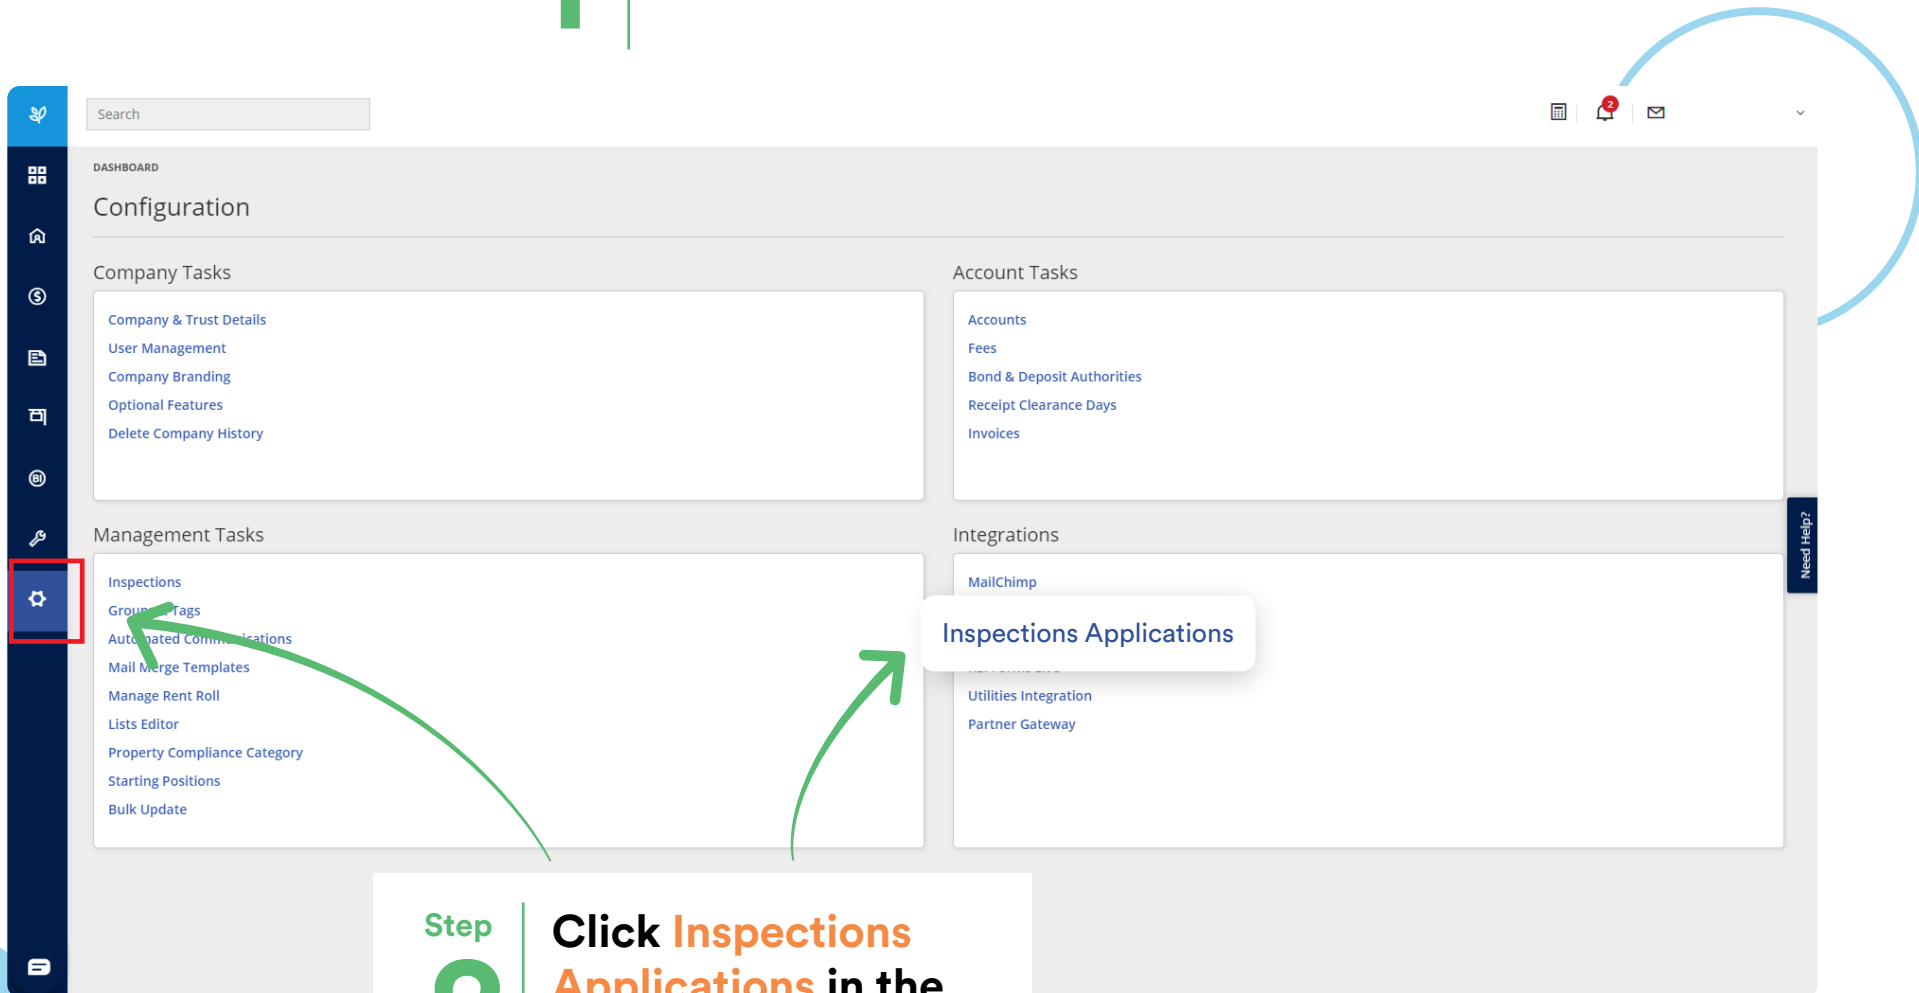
Search

2

DASHBOARD

Configuration

Company Tasks

Company & Trust Details
User Management
Company Branding
Optional Features
Delete Company History

Account Tasks

Accounts
Fees
Bond & Deposit Authorities
Receipt Clearance Days
Invoices

Management Tasks

Inspections
Grou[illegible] Tags
Aut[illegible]ated Comm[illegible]ications
Mail M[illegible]rge Templates
Manage Rent Roll
Lists Editor
Property Compliance Category
Starting Positions
Bulk Update

Integrations

MailChimp
Inspections Applications
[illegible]
Utilities Integration
Partner Gateway

Need Help?

Step
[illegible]

Click Inspections Applications in the